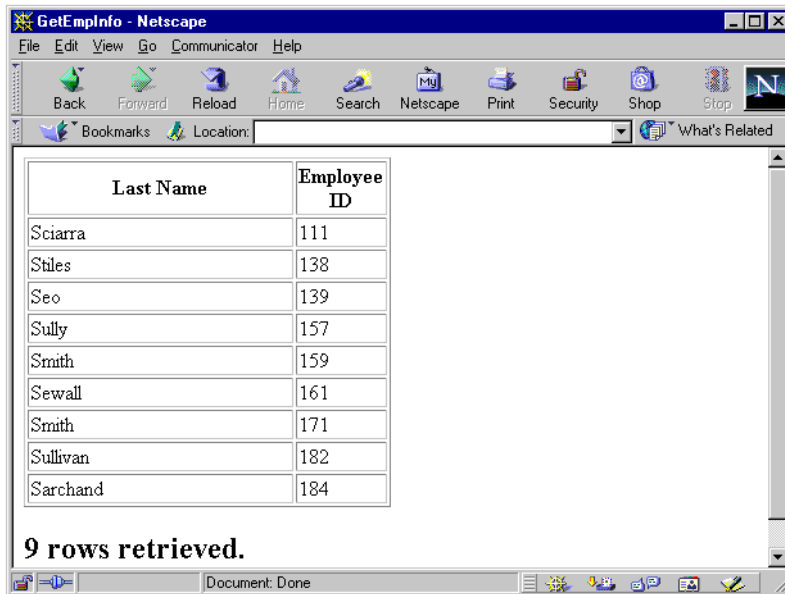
GetEmpInfo - Netscape

File Edit View Go Communicator Help

Back Forward Reload Home Search Netscape Print Security Shop Stop

Bookmarks Location: What's Related

| Last Name | Employee ID |
|---|---|
| Sciarra | 111 |
| Stiles | 138 |
| Seo | 139 |
| Sully | 157 |
| Smith | 159 |
| Sewall | 161 |
| Smith | 171 |
| Sullivan | 182 |
| Sarchand | 184 |

9 rows retrieved.

Document: Done